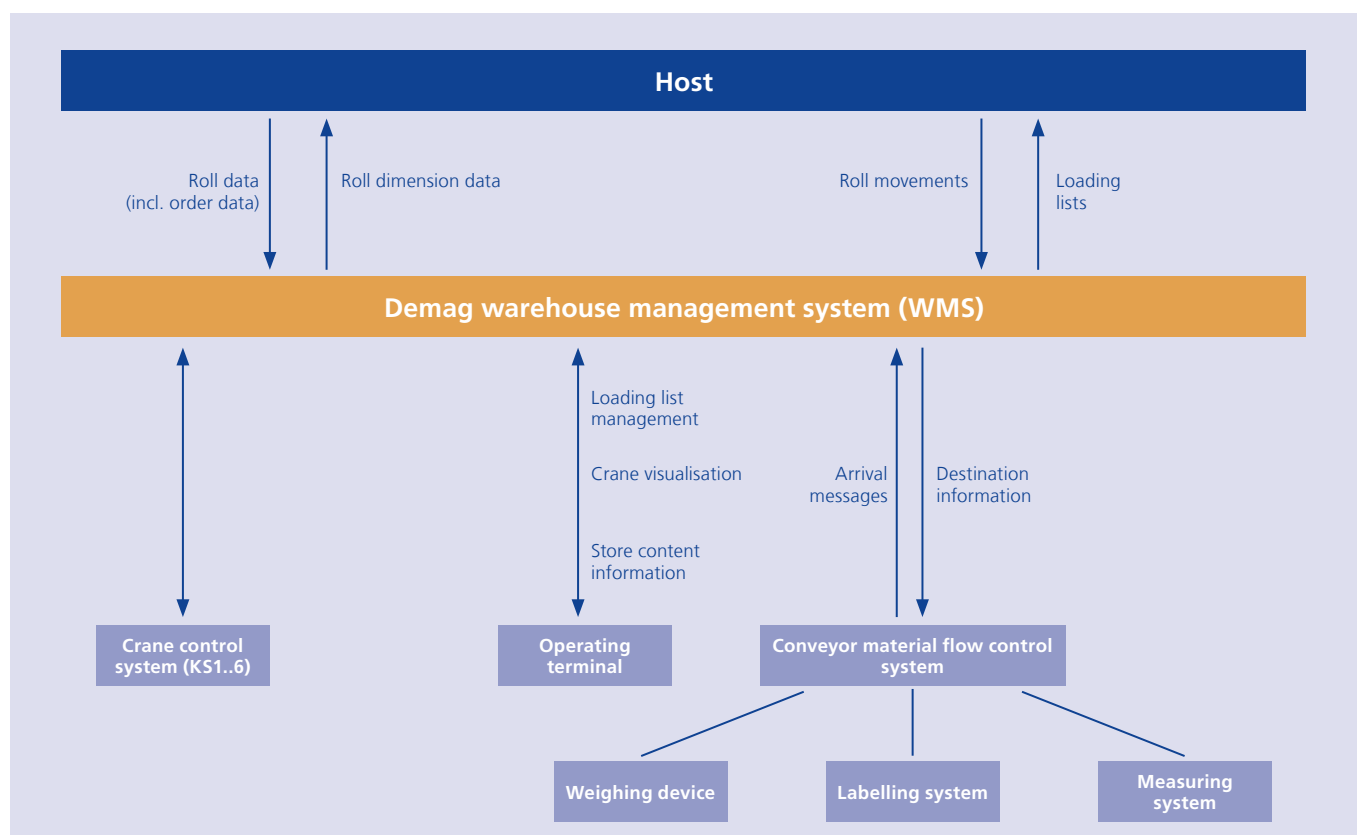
Host

Roll data (incl. order data)

Roll dimension data

Roll movements

Loading lists

Demag warehouse management system (WMS)

Loading list management

Crane visualisation

Store content information

Arrival messages

Destination information

Crane control system (KS1..6)

Operating terminal

Conveyor material flow control system

Weighing device

Labelling system

Measuring system